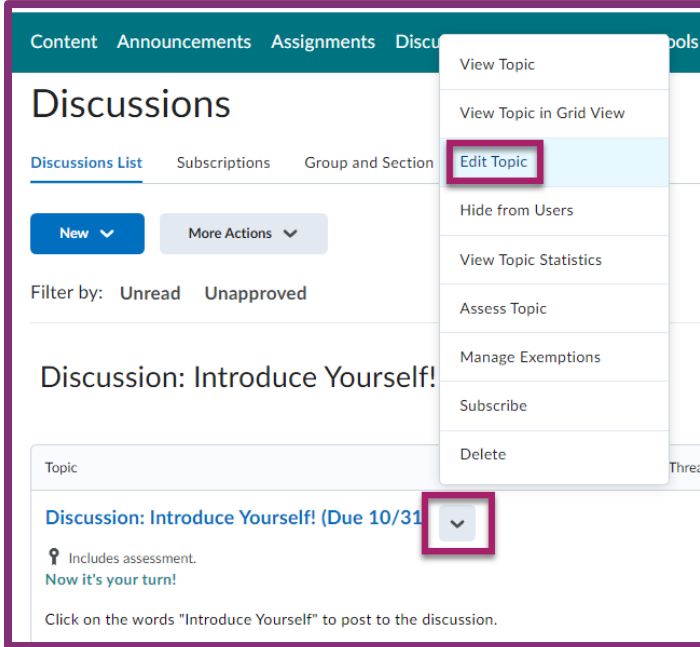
Content Announcements Assignments Discu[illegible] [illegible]ols

Discussions

Discussions List Subscriptions Group and Section

New More Actions

Filter by: Unread Unapproved

Discussion: Introduce Yourself!

Topic Threa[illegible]

Discussion: Introduce Yourself! (Due 10/31

Includes assessment.

Now it's your turn!

Click on the words "Introduce Yourself" to post to the discussion.

View Topic

View Topic in Grid View

Edit Topic

Hide from Users

View Topic Statistics

Assess Topic

Manage Exemptions

Subscribe

Delete